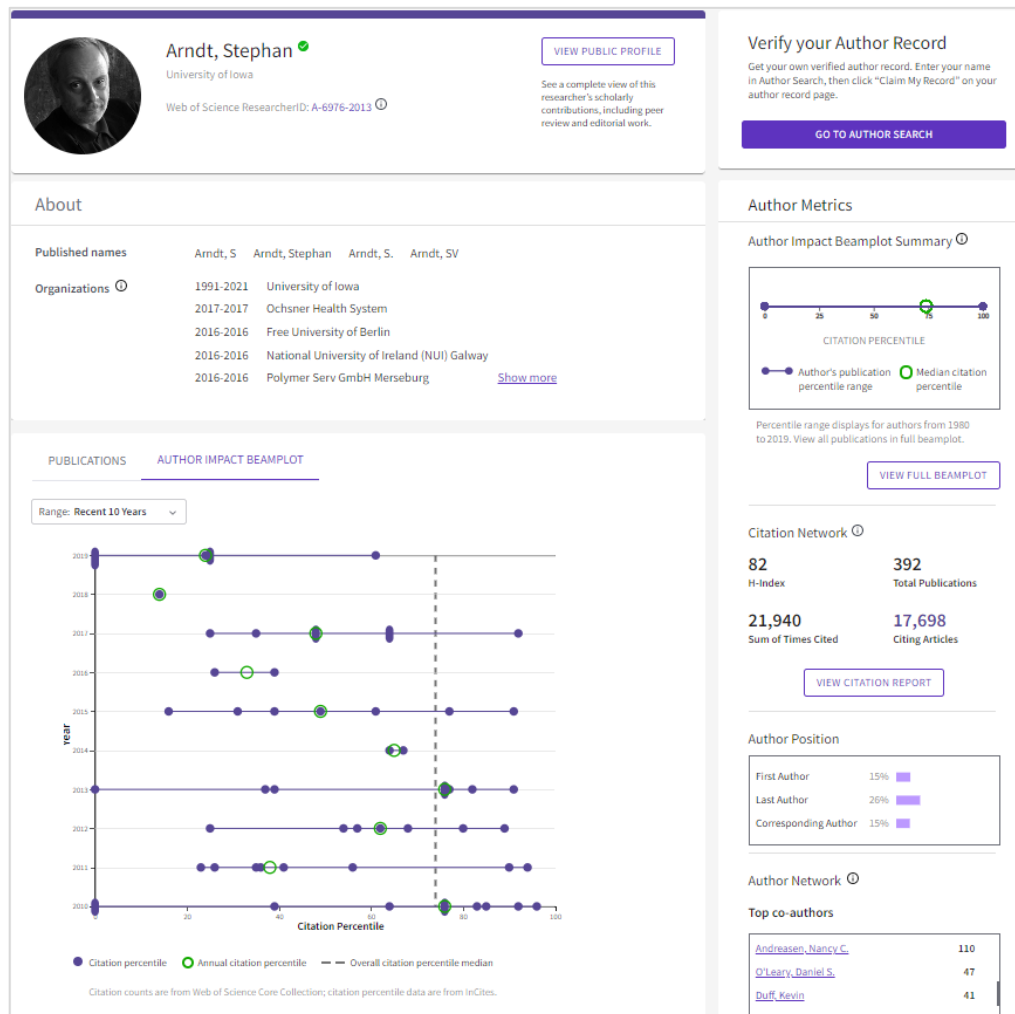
Arndt, Stephan
University of Iowa
Web of Science ResearcherID: A-6976-2013

VIEW PUBLIC PROFILE

See a complete view of this researcher's scholarly contributions, including peer review and editorial work.

Verify your Author Record

Get your own verified author record. Enter your name in Author Search, then click "Claim My Record" on your author record page.

GO TO AUTHOR SEARCH

About

Published names Arndt, S Arndt, Stephan Arndt, S. Arndt, SV

Organizations
1991-2021 University of Iowa
2017-2017 Ochsner Health System
2016-2016 Free University of Berlin
2016-2016 National University of Ireland (NUI) Galway
2016-2016 Polymer Serv GmbH Merseburg
Show more

PUBLICATIONS AUTHOR IMPACT BEAMPLOT

Range: Recent 10 Years

2019
2018
2017
2016
2015
2014
2013
2012
2011
2010
Year
0 20 40 60 80 100
Citation Percentile

Citation percentile Annual citation percentile Overall citation percentile median

Citation counts are from Web of Science Core Collection; citation percentile data are from InCites.

Author Metrics

Author Impact Beamplot Summary

0 25 50 75 100
CITATION PERCENTILE
Author's publication percentile range
Median citation percentile

Percentile range displays for authors from 1980 to 2019. View all publications in full beamplot.

VIEW FULL BEAMPLOT

Citation Network

82
H-Index
392
Total Publications
21,940
Sum of Times Cited
17,698
Citing Articles

VIEW CITATION REPORT

Author Position

First Author 15%
Last Author 26%
Corresponding Author 15%

Author Network

Top co-authors

| Andreasen, Nancy C. | 110 |
|---|---|
| O'Leary, Daniel S. | 47 |
| Duff, Kevin | 41 |